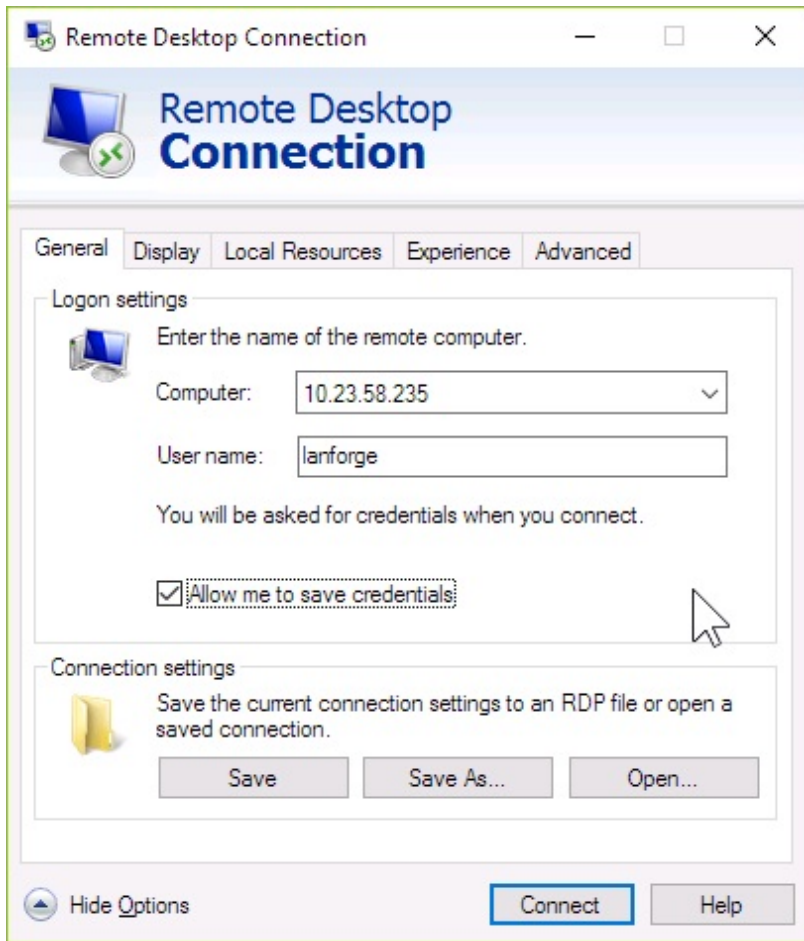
Remote Desktop Connection

Remote Desktop
Connection

General | Display | Local Resources | Experience | Advanced

Logon settings

Enter the name of the remote computer.

Computer: 10.23.58.235

User name: lanforge

You will be asked for credentials when you connect.

☑ Allow me to save credentials

Connection settings

Save the current connection settings to an RDP file or open a saved connection.

Save | Save As... | Open...

Hide Options

Connect | Help